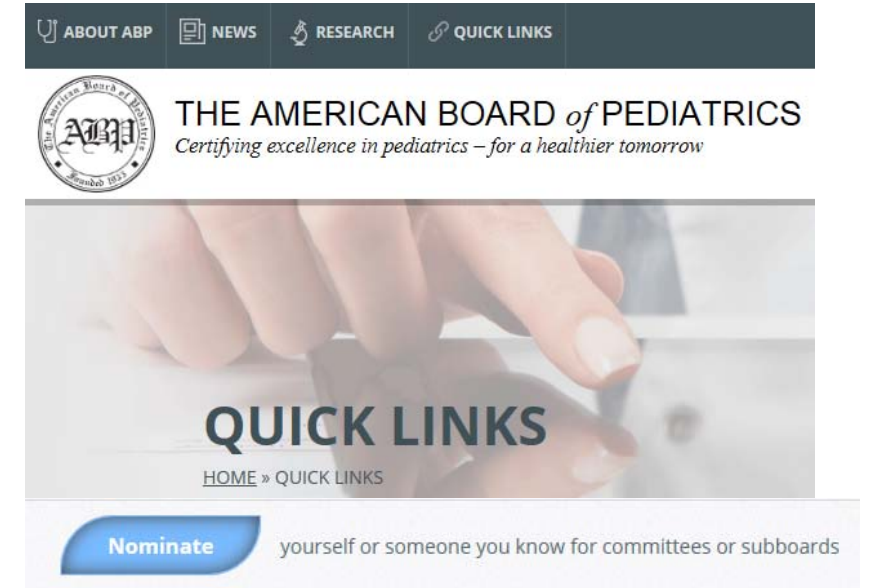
ABOUT ABP NEWS RESEARCH QUICK LINKS

The American Board of Pediatrics ABP Founded 1933

THE AMERICAN BOARD of PEDIATRICS
Certifying excellence in pediatrics – for a healthier tomorrow

QUICK LINKS

HOME » QUICK LINKS

Nominate yourself or someone you know for committees or subboards